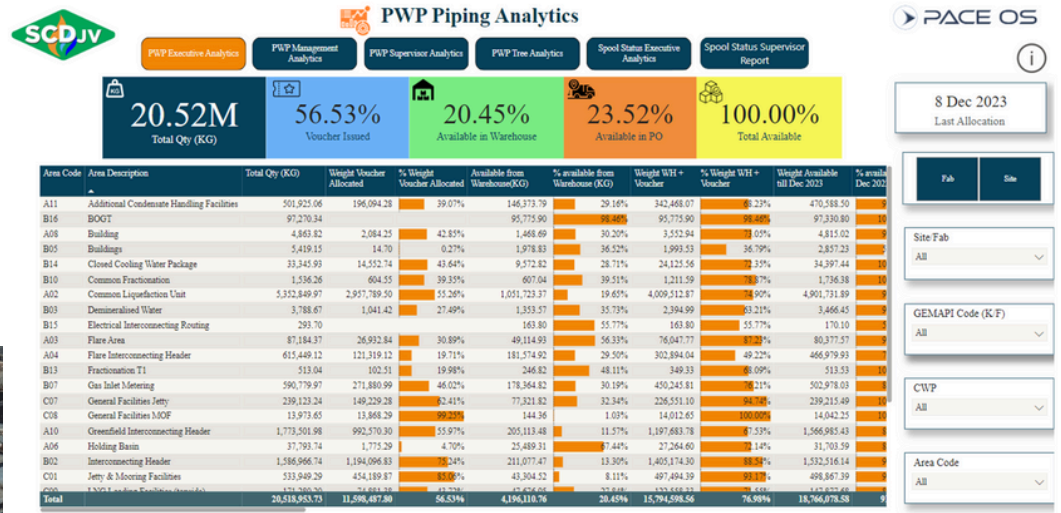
SCDJV

PWP Piping Analytics

PACE OS

PWP Executive Analytics | PWP Management Analytics | PWP Supervisor Analytics | PWP Tree Analytics | Spool Status Executive Analytics | Spool Status Supervisor Report

i

KG

20.52M
Total Qty (KG)

56.53%
Voucher Issued

20.45%
Available in Warehouse

23.52%
Available in PO

100.00%
Total Available

8 Dec 2023
Last Allocation

| Area Code | Area Description | Total Qty (KG) | Weight Voucher Allocated | % Weight Voucher Allocated | Available from Warehouse(KG) | % available from Warehouse (KG) | Weight WH + Voucher | % Weight WH + Voucher | Weight Available till Dec 2023 | % availa Dec 202 |
|---|---|---|---|---|---|---|---|---|---|---|
| A11 | Additional Condensate Handling Facilities | 501,925.06 | 196,094.28 | 39.07% | 146,373.79 | 29.16% | 342,468.07 | 68.23% | 470,588.50 | 9 |
| B16 | BOGT | 97,270.34 | | | 95,775.90 | 98.46% | 95,775.90 | 98.46% | 97,330.80 | 10 |
| A08 | Building | 4,863.82 | 2,084.25 | 42.85% | 1,468.69 | 30.20% | 3,552.94 | 73.05% | 4,815.02 | 9 |
| B05 | Buildings | 5,419.15 | 14.70 | 0.27% | 1,978.83 | 36.52% | 1,993.53 | 36.79% | 2,857.23 | 5 |
| B14 | Closed Cooling Water Package | 33,345.93 | 14,552.74 | 43.64% | 9,572.82 | 28.71% | 24,125.56 | 72.35% | 34,397.44 | 10 |
| B10 | Common Fractionation | 1,536.26 | 604.55 | 39.35% | 607.04 | 39.51% | 1,211.59 | 78.87% | 1,736.38 | 10 |
| A02 | Common Liquefaction Unit | 5,352,849.97 | 2,957,789.50 | 55.26% | 1,051,723.37 | 19.65% | 4,009,512.87 | 74.90% | 4,901,731.89 | 9 |
| B03 | Demineralised Water | 3,788.67 | 1,041.42 | 27.49% | 1,353.57 | 35.73% | 2,394.99 | 63.21% | 3,466.45 | 9 |
| B15 | Electrical Interconnecting Routing | 293.70 | | | 163.80 | 55.77% | 163.80 | 55.77% | 170.10 | 5 |
| A03 | Flare Area | 87,184.37 | 26,932.84 | 30.89% | 49,114.93 | 56.33% | 76,047.77 | 87.23% | 80,377.57 | 9 |
| A04 | Flare Interconnecting Header | 615,449.12 | 121,319.12 | 19.71% | 181,574.92 | 29.50% | 302,894.04 | 49.22% | 466,979.93 | 7 |
| B13 | Fractionation T1 | 513.04 | 102.51 | 19.98% | 246.82 | 48.11% | 349.33 | 68.09% | 513.53 | 10 |
| B07 | Gas Inlet Metering | 590,779.97 | 271,880.99 | 46.02% | 178,364.82 | 30.19% | 450,245.81 | 76.21% | 502,978.03 | 8 |
| C07 | General Facilities Jetty | 239,123.24 | 149,229.28 | 62.41% | 77,321.82 | 32.34% | 226,551.10 | 94.74% | 239,215.49 | 10 |
| C08 | General Facilities MOF | 13,973.65 | 13,868.29 | 99.25% | 144.36 | 1.03% | 14,012.65 | 100.00% | 14,042.25 | 10 |
| A10 | Greenfield Interconnecting Header | 1,773,501.98 | 992,570.30 | 55.97% | 205,113.48 | 11.57% | 1,197,683.78 | 67.53% | 1,566,985.43 | 8 |
| A06 | Holding Basin | 37,793.74 | 1,775.29 | 4.70% | 25,489.31 | 67.44% | 27,264.60 | 72.14% | 31,703.59 | 8 |
| B02 | Interconnecting Header | 1,586,966.74 | 1,194,096.83 | 75.24% | 211,077.47 | 13.30% | 1,405,174.30 | 88.54% | 1,532,516.14 | 9 |
| C01 | Jetty & Mooring Facilities | 533,949.29 | 454,189.87 | 85.06% | 43,304.52 | 8.11% | 497,494.39 | 93.17% | 498,867.39 | 9 |
| Total | | 20,518,953.73 | 11,598,487.80 | 56.53% | 4,196,110.76 | 20.45% | 15,794,598.56 | 76.98% | 18,766,078.58 | 9 |

Fab | Site

Site/Fab
All

GEMAPI Code (K/F)
All

CWP
All

Area Code
All